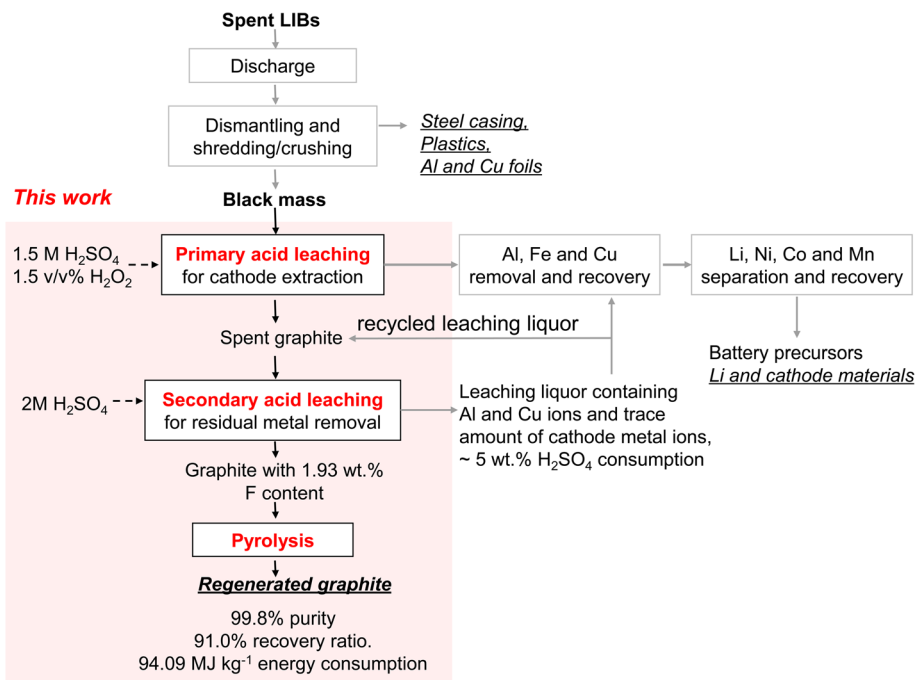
Spent LIBs

Discharge

Dismantling and shredding/crushing

Steel casing, Plastics, Al and Cu foils

This work

Black mass

1.5 M $H_2SO_4$
1.5 v/v% $H_2O_2$

Primary acid leaching
for cathode extraction

Al, Fe and Cu removal and recovery

Li, Ni, Co and Mn separation and recovery

Spent graphite

recycled leaching liquor

Battery precursors
Li and cathode materials

2M $H_2SO_4$

Secondary acid leaching
for residual metal removal

Leaching liquor containing Al and Cu ions and trace amount of cathode metal ions, ~ 5 wt.% $H_2SO_4$ consumption

Graphite with 1.93 wt.% F content

Pyrolysis

Regenerated graphite

99.8% purity
91.0% recovery ratio.
94.09 MJ kg$^{-1}$ energy consumption